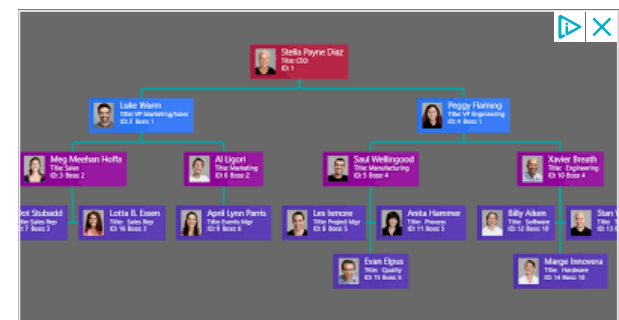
Stella Payne Diaz
Title: CEO
ID: 1

Luke Warm
Title: VP Marketing/Sales
ID: 2 Boss: 1

Peggy Flaming
Title: VP Engineering
ID: 4 Boss: 1

Meg Meehan Hoffa
Title: Sales
ID: 3 Boss: 2

Al Ligori
Title: Marketing
ID: 6 Boss: 2

Saul Wellingood
Title: Manufacturing
ID: 5 Boss: 4

Xavier Breath
Title: Engineering
ID: 10 Boss: 4

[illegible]et Stubadd
Title: Sales Rep
ID: 7 Boss: 3

Lotta B. Essen
Title: Sales Rep
ID: 16 Boss: 3

April Lynn Parris
Title: Events Mgr
ID: 9 Boss: 6

Les Ismore
Title: Project Mgr
ID: 8 Boss: 5

Anita Hammer
Title: Process
ID: 11 Boss: 5

Billy Aiken
Title: Software
ID: 12 Boss: 10

Stan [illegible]
Title: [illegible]
ID: 13 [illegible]

Evan Elpus
Title: Quality
ID: 15 Boss: 5

Marge Innovera
Title: Hardware
ID: 14 Boss: 10